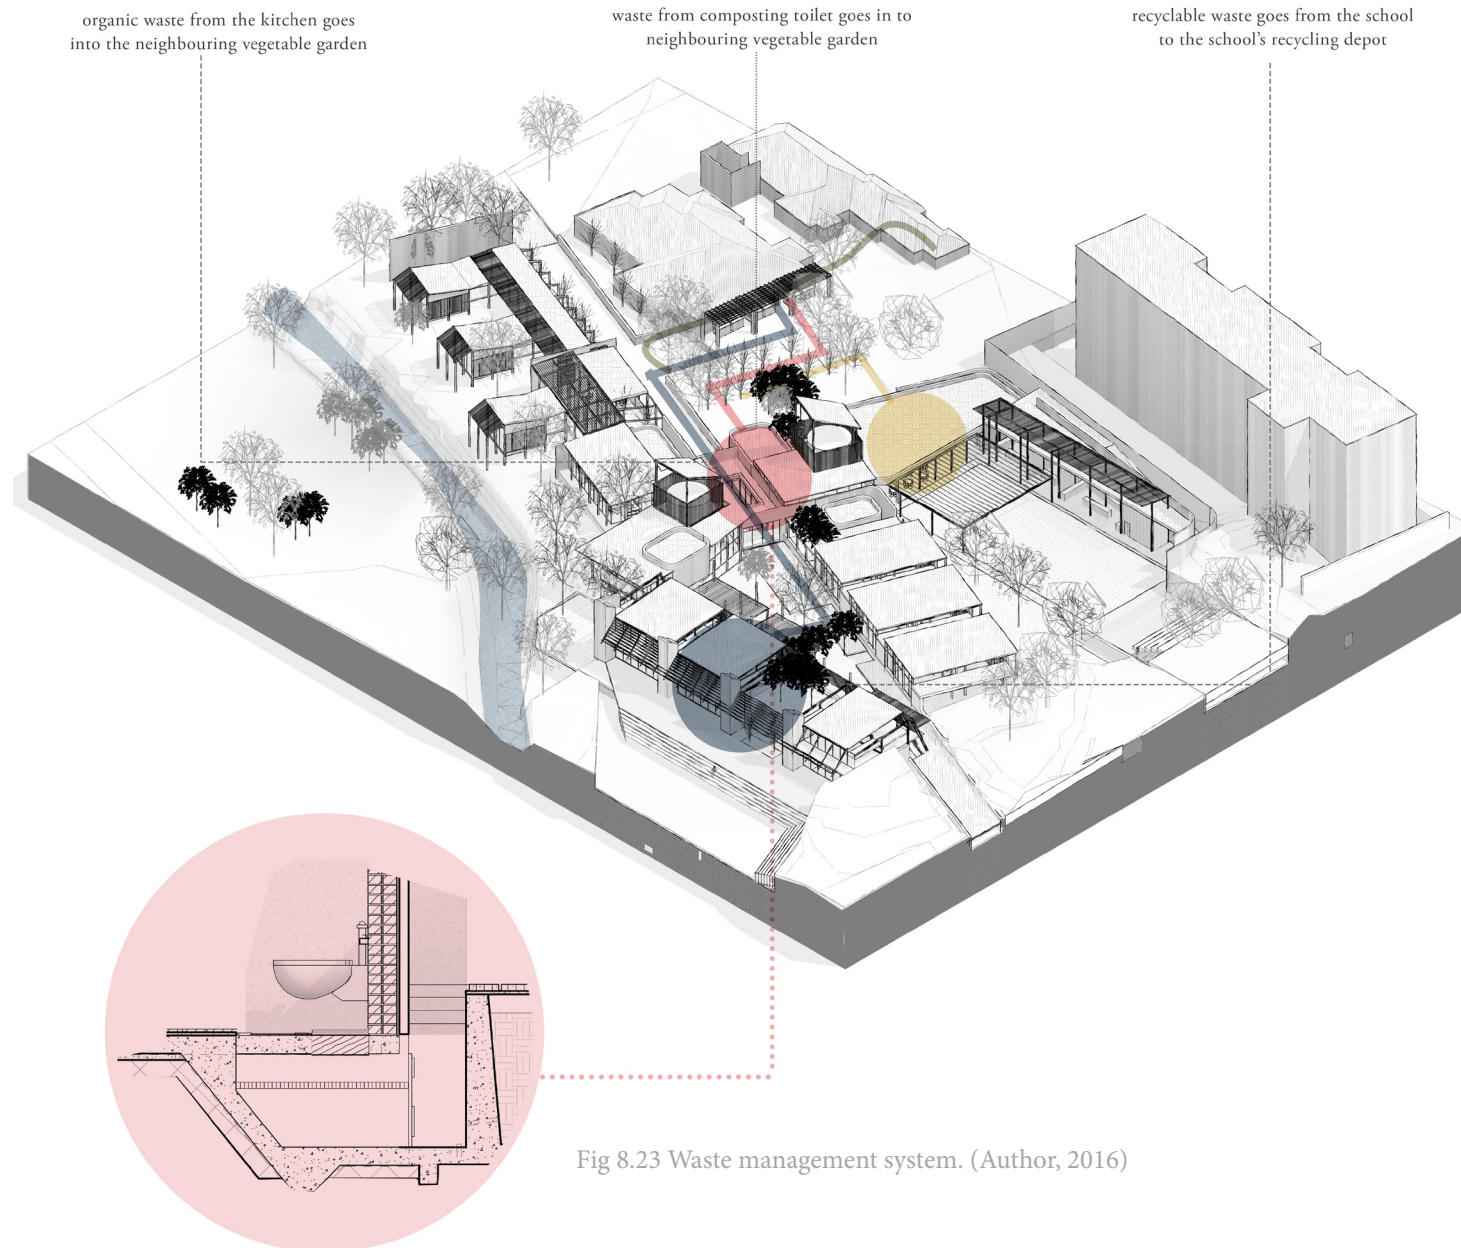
organic waste from the kitchen goes into the neighbouring vegetable garden

waste from composting toilet goes in to neighbouring vegetable garden

recyclable waste goes from the school to the school's recycling depot

Fig 8.23 Waste management system. (Author, 2016)